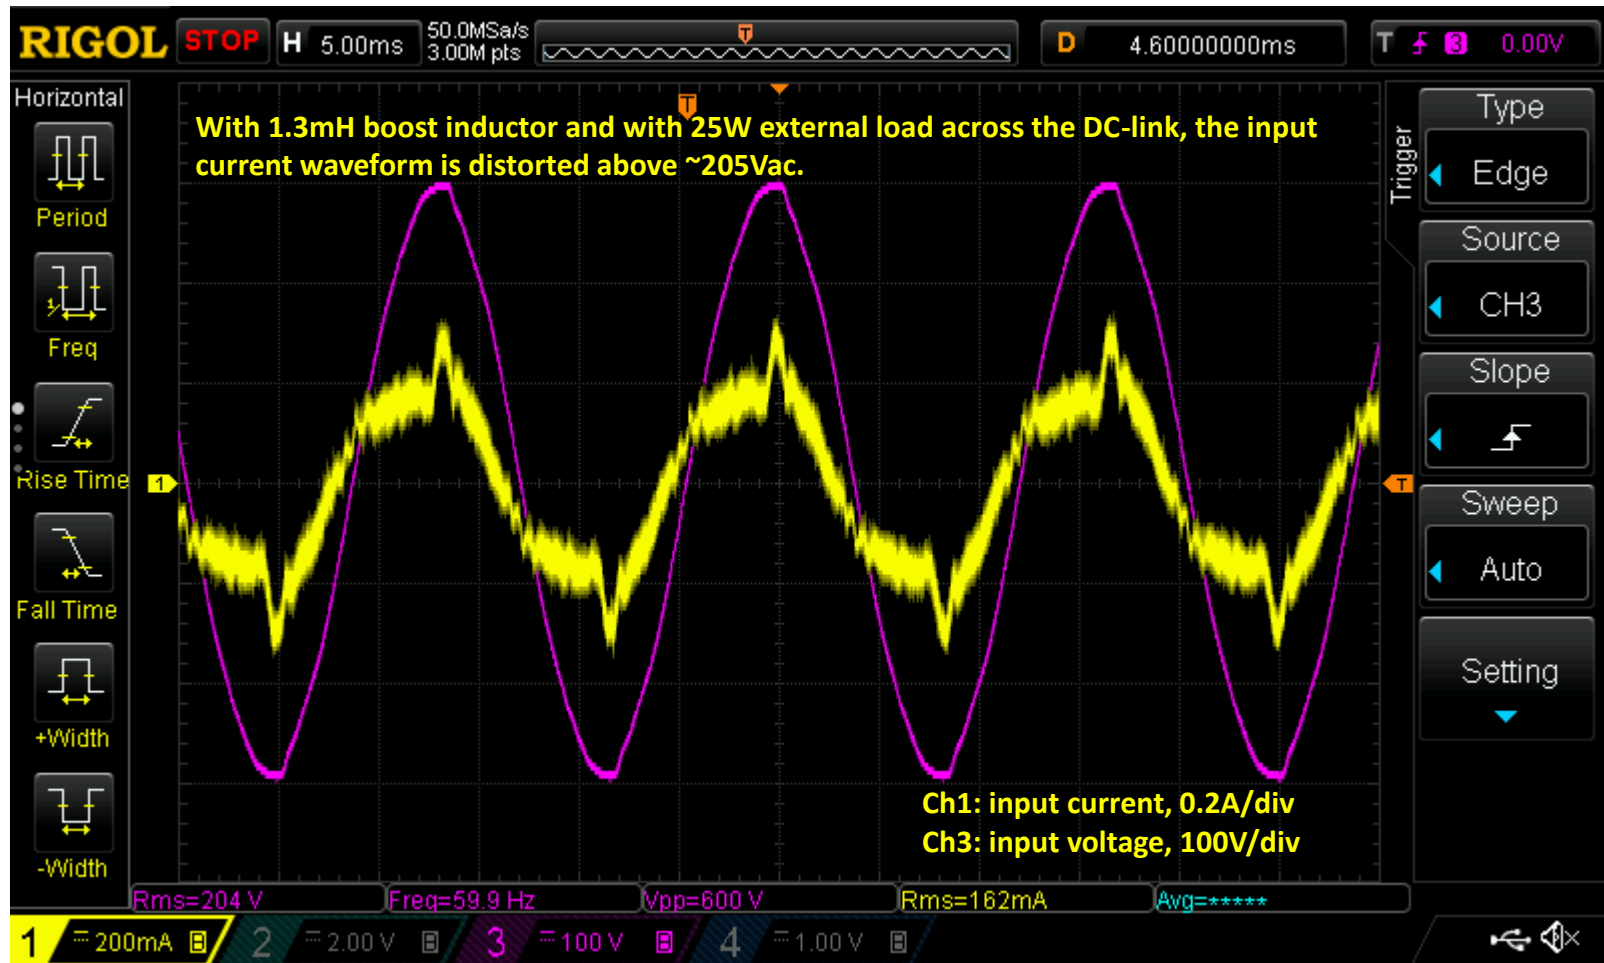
RIGOL STOP H 5.00ms 50.0MSa/s 3.00M pts D 4.60000000ms T 3 0.00V

Horizontal
Period
Freq
Rise Time
Fall Time
+Width
-Width

With 1.3mH boost inductor and with 25W external load across the DC-link, the input current waveform is distorted above ~205Vac.

Ch1: input current, 0.2A/div
Ch3: input voltage, 100V/div

Trigger
Type
Edge
Source
CH3
Slope
Sweep
Auto
Setting

Rms=204 V Freq=59.9 Hz Vpp=600 V Rms=162mA Avg=*****

1 200mA 2 2.00 V 3 100 V 4 1.00 V